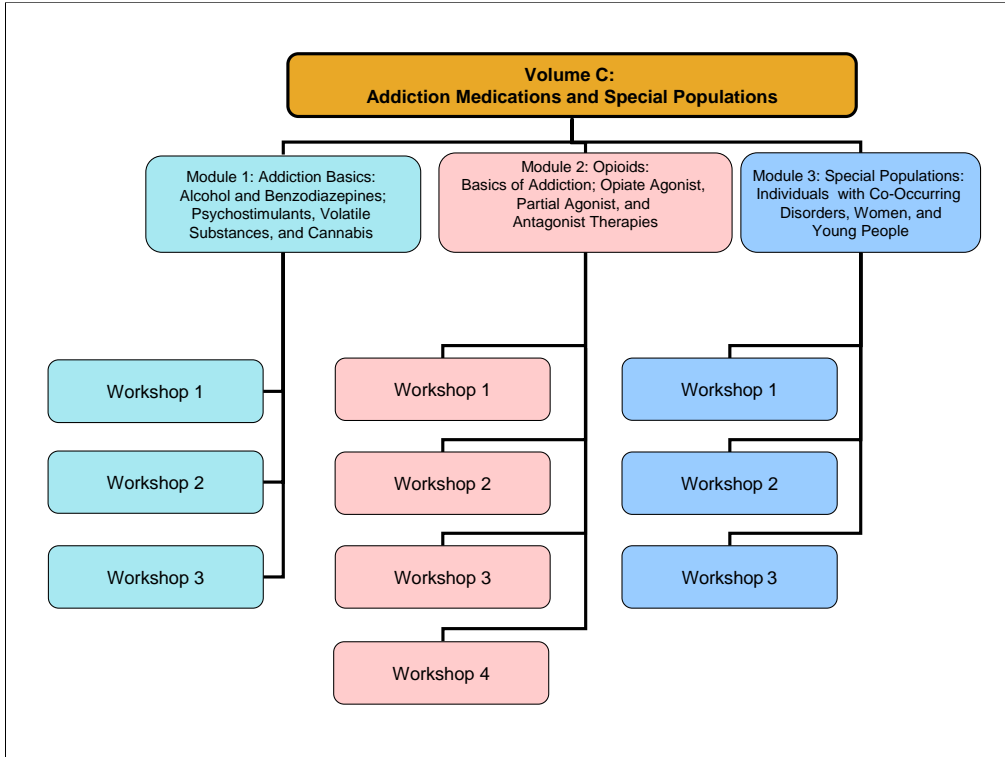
Volume C:
Addiction Medications and Special Populations

Module 1: Addiction Basics: Alcohol and Benzodiazepines; Psychostimulants, Volatile Substances, and Cannabis

Module 2: Opioids: Basics of Addiction; Opiate Agonist, Partial Agonist, and Antagonist Therapies

Module 3: Special Populations: Individuals with Co-Occurring Disorders, Women, and Young People

Workshop 1

Workshop 2

Workshop 3

Workshop 1

Workshop 2

Workshop 3

Workshop 4

Workshop 1

Workshop 2

Workshop 3